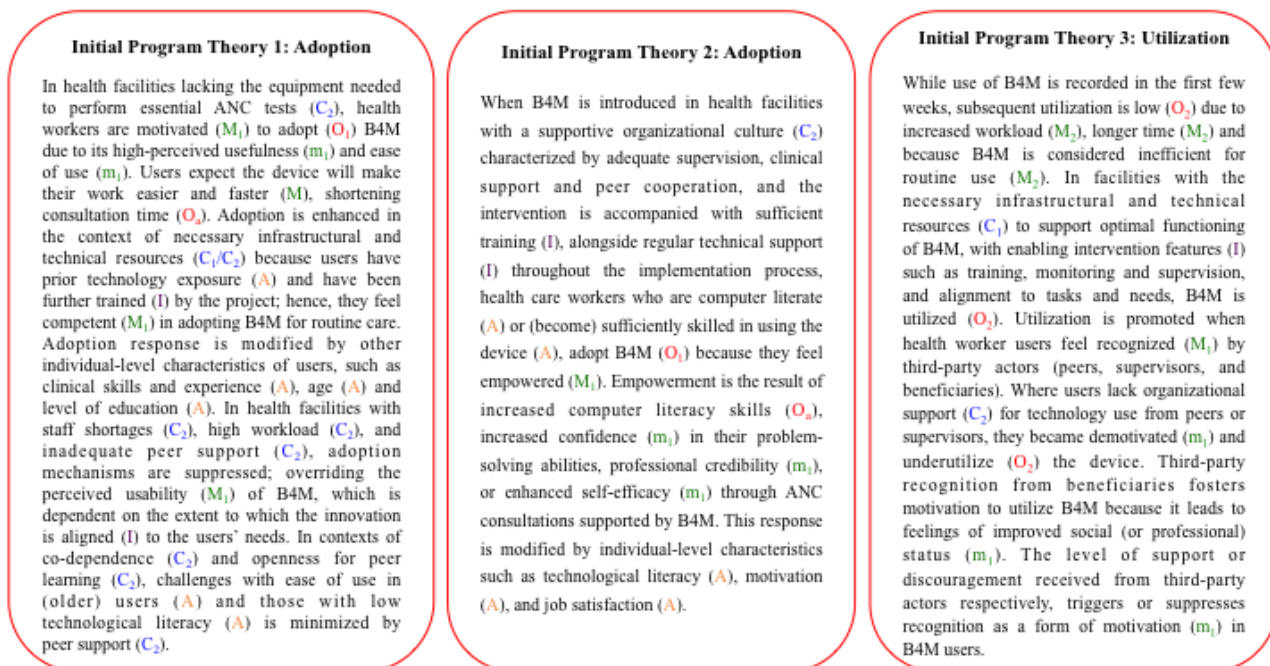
**Initial Program Theory 1: Adoption**

In health facilities lacking the equipment needed to perform essential ANC tests ($C_2$), health workers are motivated ($M_1$) to adopt ($O_1$) B4M due to its high-perceived usefulness ($m_1$) and ease of use ($m_1$). Users expect the device will make their work easier and faster (M), shortening consultation time ($O_a$). Adoption is enhanced in the context of necessary infrastructural and technical resources ($C_1/C_2$) because users have prior technology exposure (A) and have been further trained (I) by the project; hence, they feel competent ($M_1$) in adopting B4M for routine care. Adoption response is modified by other individual-level characteristics of users, such as clinical skills and experience (A), age (A) and level of education (A). In health facilities with staff shortages ($C_2$), high workload ($C_2$), and inadequate peer support ($C_2$), adoption mechanisms are suppressed; overriding the perceived usability ($M_1$) of B4M, which is dependent on the extent to which the innovation is aligned (I) to the users' needs. In contexts of co-dependence ($C_2$) and openness for peer learning ($C_2$), challenges with ease of use in (older) users (A) and those with low technological literacy (A) is minimized by peer support ($C_2$).

**Initial Program Theory 2: Adoption**

When B4M is introduced in health facilities with a supportive organizational culture ($C_2$) characterized by adequate supervision, clinical support and peer cooperation, and the intervention is accompanied with sufficient training (I), alongside regular technical support (I) throughout the implementation process, health care workers who are computer literate (A) or (become) sufficiently skilled in using the device (A), adopt B4M ($O_1$) because they feel empowered ($M_1$). Empowerment is the result of increased computer literacy skills ($O_a$), increased confidence ($m_1$) in their problem-solving abilities, professional credibility ($m_1$), or enhanced self-efficacy ($m_1$) through ANC consultations supported by B4M. This response is modified by individual-level characteristics such as technological literacy (A), motivation (A), and job satisfaction (A).

**Initial Program Theory 3: Utilization**

While use of B4M is recorded in the first few weeks, subsequent utilization is low ($O_2$) due to increased workload ($M_2$), longer time ($M_2$) and because B4M is considered inefficient for routine use ($M_2$). In facilities with the necessary infrastructural and technical resources ($C_1$) to support optimal functioning of B4M, with enabling intervention features (I) such as training, monitoring and supervision, and alignment to tasks and needs, B4M is utilized ($O_2$). Utilization is promoted when health worker users feel recognized ($M_1$) by third-party actors (peers, supervisors, and beneficiaries). Where users lack organizational support ($C_2$) for technology use from peers or supervisors, they became demotivated ($m_1$) and underutilize ($O_2$) the device. Third-party recognition from beneficiaries fosters motivation to utilize B4M because it leads to feelings of improved social (or professional) status ($m_1$). The level of support or discouragement received from third-party actors respectively, triggers or suppresses recognition as a form of motivation ($m_1$) in B4M users.